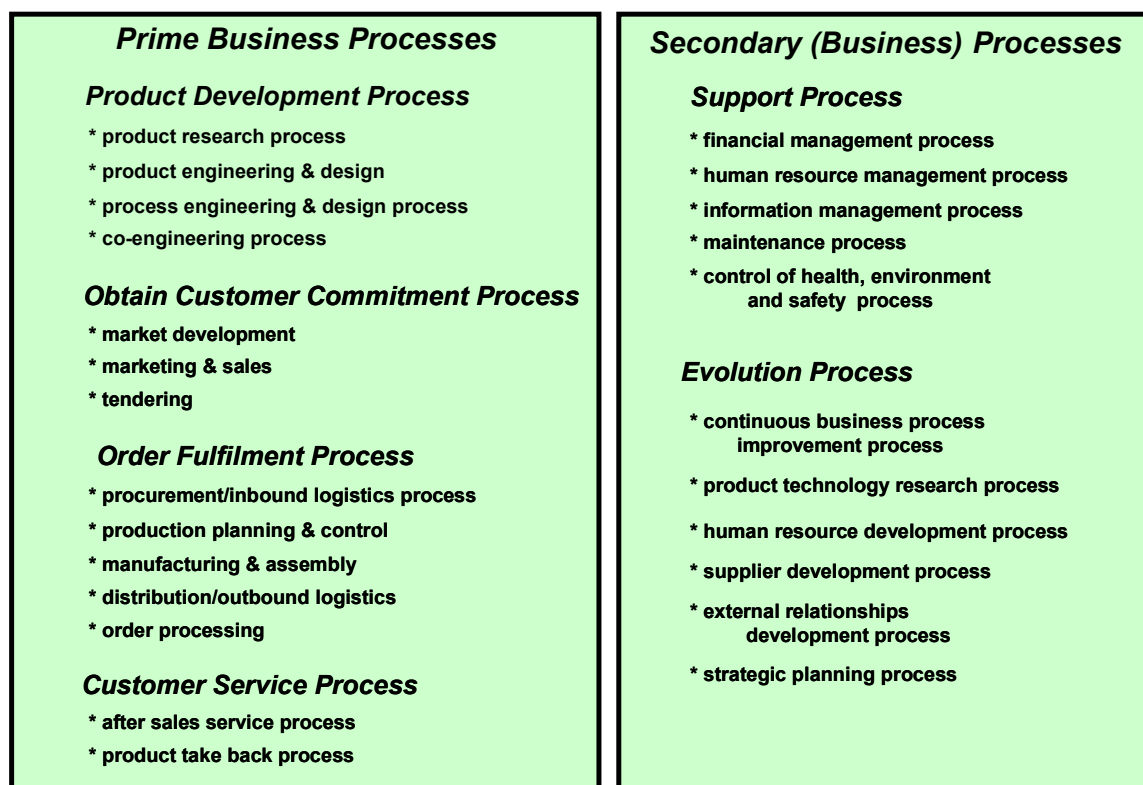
Prime Business Processes

Product Development Process

* product research process
* product engineering & design
* process engineering & design process
* co-engineering process

Obtain Customer Commitment Process

* market development
* marketing & sales
* tendering

Order Fulfilment Process

* procurement/inbound logistics process
* production planning & control
* manufacturing & assembly
* distribution/outbound logistics
* order processing

Customer Service Process

* after sales service process
* product take back process

Secondary (Business) Processes

Support Process

* financial management process
* human resource management process
* information management process
* maintenance process
* control of health, environment and safety process

Evolution Process

* continuous business process improvement process
* product technology research process
* human resource development process
* supplier development process
* external relationships development process
* strategic planning process